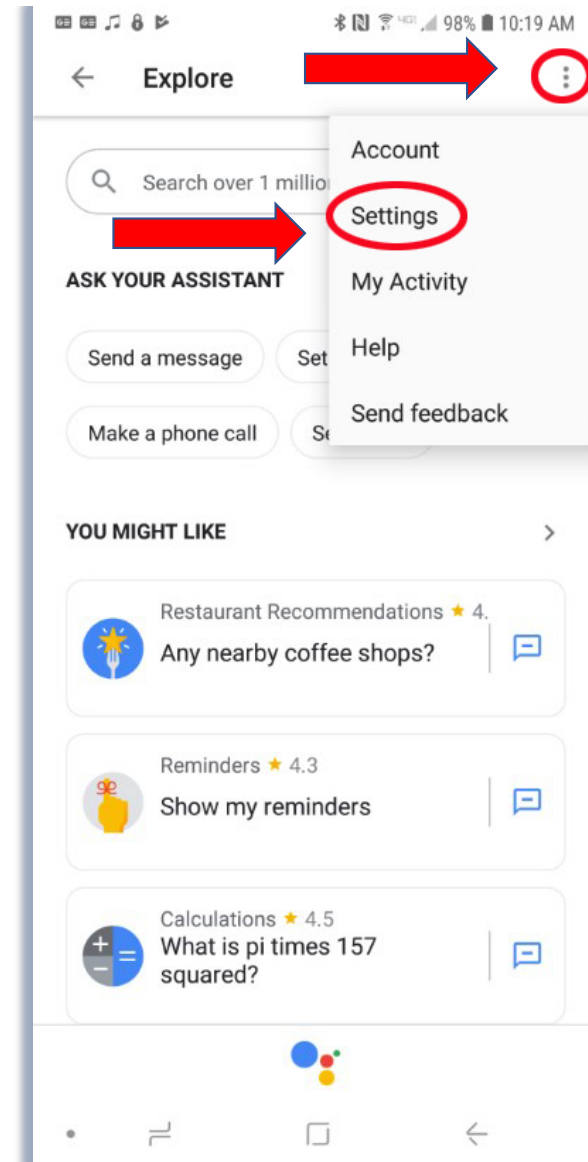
98% 10:19 AM

Explore

Search over 1 millio

Account

Settings

My Activity

Help

Send feedback

ASK YOUR ASSISTANT

Send a message

Set

Make a phone call

Se

YOU MIGHT LIKE

Restaurant Recommendations ★ 4.

Any nearby coffee shops?

Reminders ★ 4.3

Show my reminders

Calculations ★ 4.5

What is pi times 157 squared?